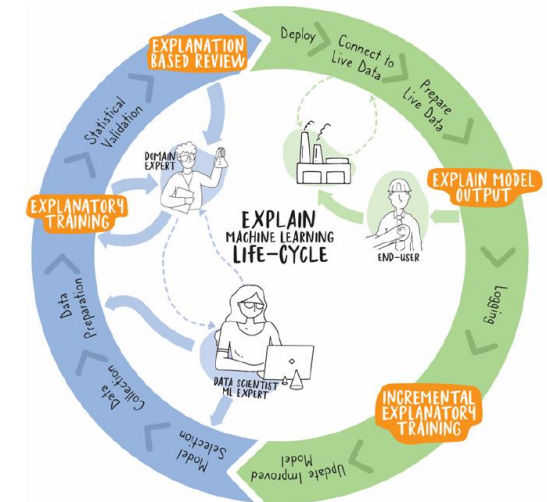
EXPLANATION BASED REVIEW

Deploy

Connect to Live Data

Prepare Live Data

EXPLAIN MODEL OUTPUT

Logging

INCREMENTAL EXPLANATORY TRAINING

Update Improved Model

Model Selection

Data Collection

Data Preparation

EXPLANATORY TRAINING

Statistical Validation

DOMAIN EXPERT

END-USER

DATA SCIENTIST ML EXPERT

EXPLAIN MACHINE LEARNING LIFE-CYCLE